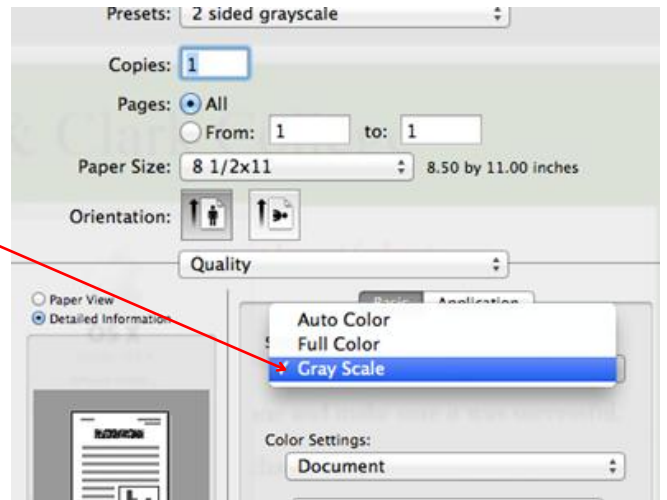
Presets: 2 sided grayscale

Copies: 1

Pages: All

From: 1 to: 1

Paper Size: 8 1/2x11 8.50 by 11.00 inches

Orientation:

Quality

Paper View

Detailed Information

Basic Application

Auto Color

Full Color

✓ Gray Scale

Color Settings:

Document